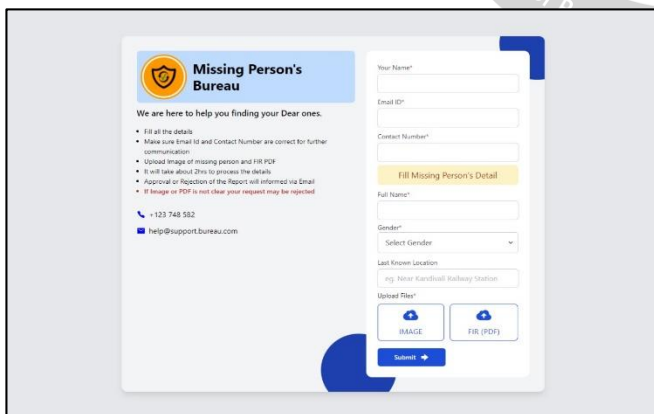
Missing Person's Bureau

We are here to help you finding your Dear ones.

- Fill all the details
- Make sure Email Id and Contact Number are correct for further communication
- Upload Image of missing person and FIR PDF
- It will take about 2hrs to process the details
- Approval or Rejection of the Report will informed via Email
- If Image or PDF is not clear your request may be rejected

+123 748 582

help@support.bureau.com

Your Name*

Email ID*

Contact Number*

Fill Missing Person's Detail

Full Name*

Gender*

Select Gender

Last Known Location

eg: Near Kandivali Railway Station

Upload Files*

IMAGE

FIR (PDF)

Submit